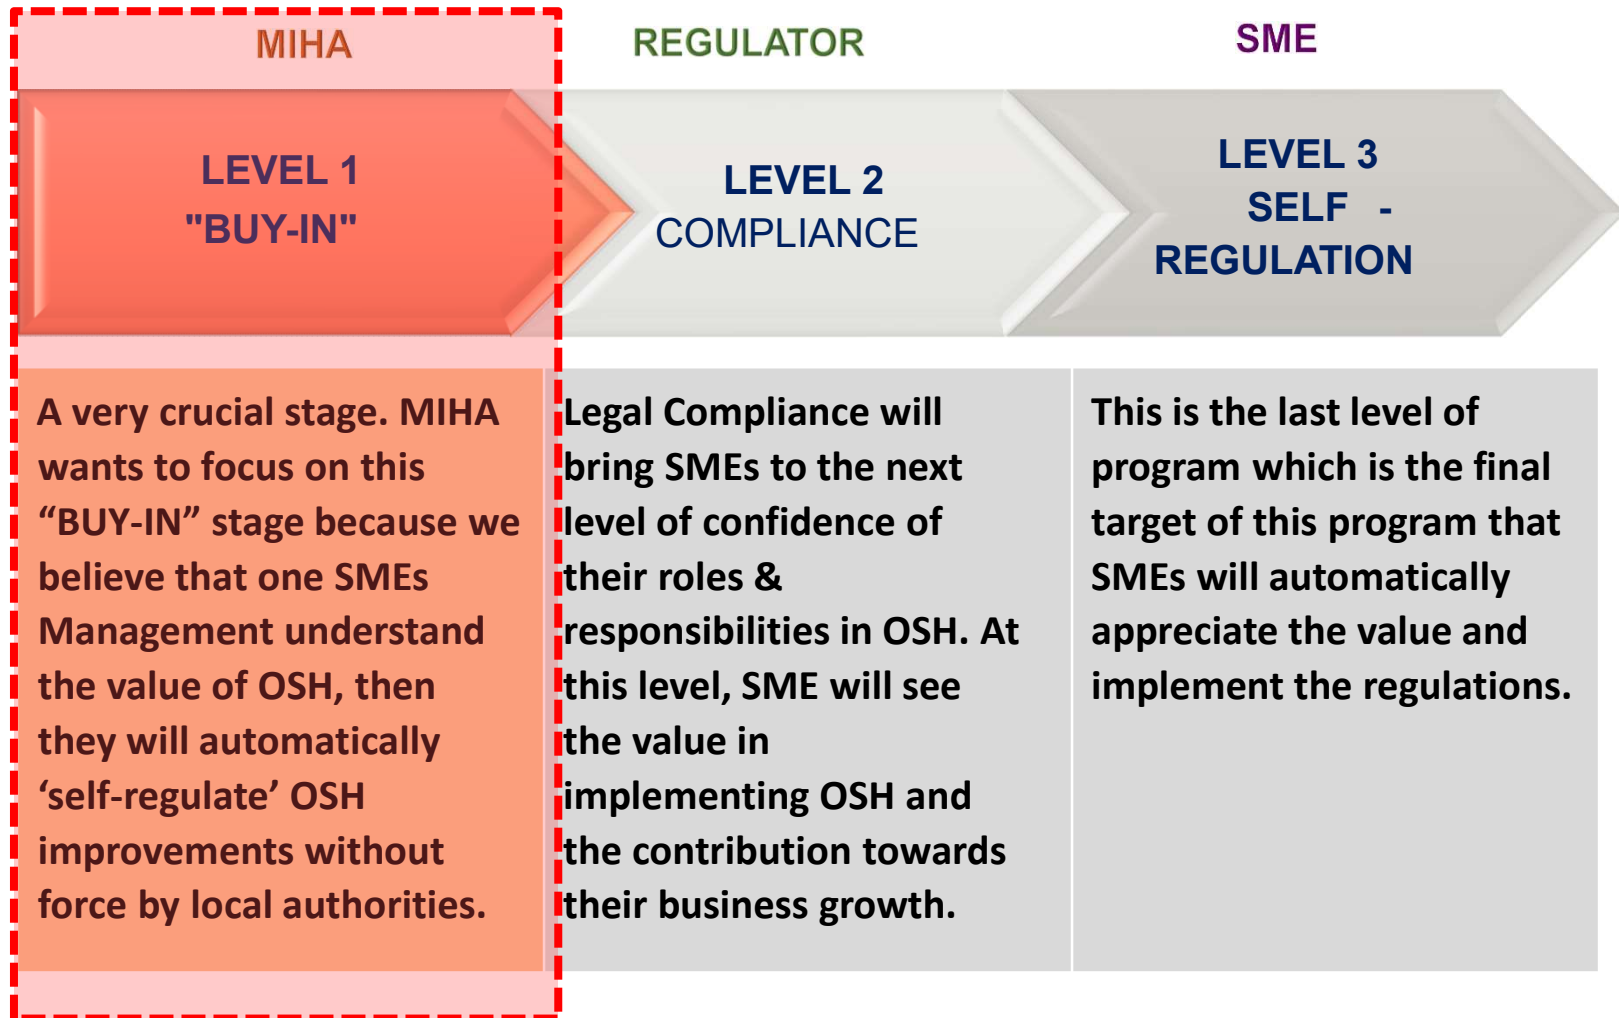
MIHA

REGULATOR

SME

LEVEL 1
"BUY-IN"

LEVEL 2
COMPLIANCE

LEVEL 3
SELF -
REGULATION

A very crucial stage. MIHA wants to focus on this “BUY-IN” stage because we believe that one SMEs Management understand the value of OSH, then they will automatically ‘self-regulate’ OSH improvements without force by local authorities.

Legal Compliance will bring SMEs to the next level of confidence of their roles & responsibilities in OSH. At this level, SME will see the value in implementing OSH and the contribution towards their business growth.

This is the last level of program which is the final target of this program that SMEs will automatically appreciate the value and implement the regulations.